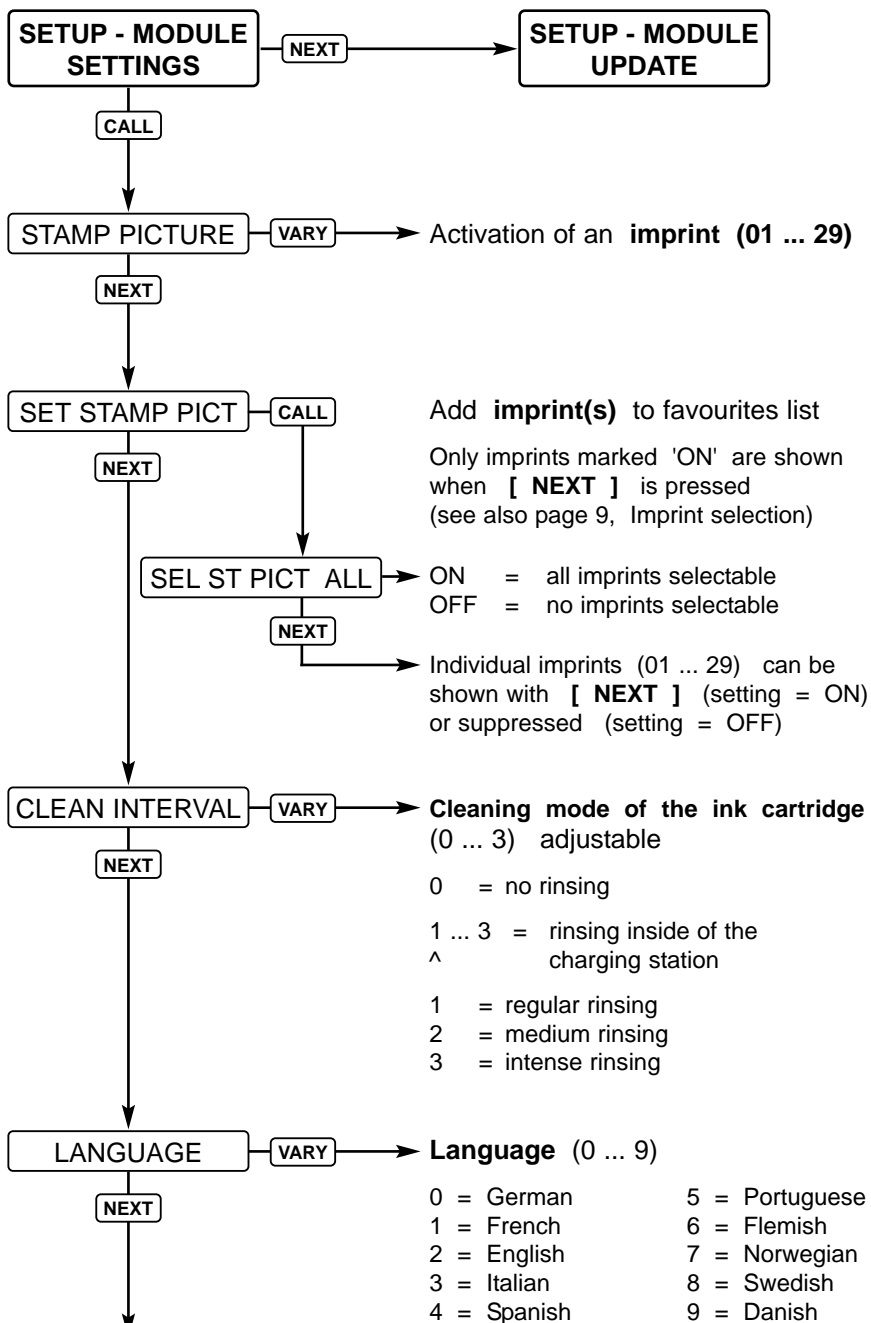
SETUP - MODULE SETTINGS

NEXT

SETUP - MODULE UPDATE

CALL

STAMP PICTURE

VARY

Activation of an **imprint (01 ... 29)**

NEXT

SET STAMP PICT

CALL

Add **imprint(s)** to favourites list

Only imprints marked 'ON' are shown when **[ NEXT ]** is pressed (see also page 9, Imprint selection)

NEXT

SEL ST PICT ALL

ON = all imprints selectable
OFF = no imprints selectable

NEXT

Individual imprints (01 ... 29) can be shown with **[ NEXT ]** (setting = ON) or suppressed (setting = OFF)

CLEAN INTERVAL

VARY

**Cleaning mode of the ink cartridge** (0 ... 3) adjustable

NEXT

0 = no rinsing

1 ... 3 = rinsing inside of the
^ charging station

1 = regular rinsing
2 = medium rinsing
3 = intense rinsing

LANGUAGE

VARY

**Language** (0 ... 9)

NEXT

0 = German
1 = French
2 = English
3 = Italian
4 = Spanish

5 = Portuguese
6 = Flemish
7 = Norwegian
8 = Swedish
9 = Danish